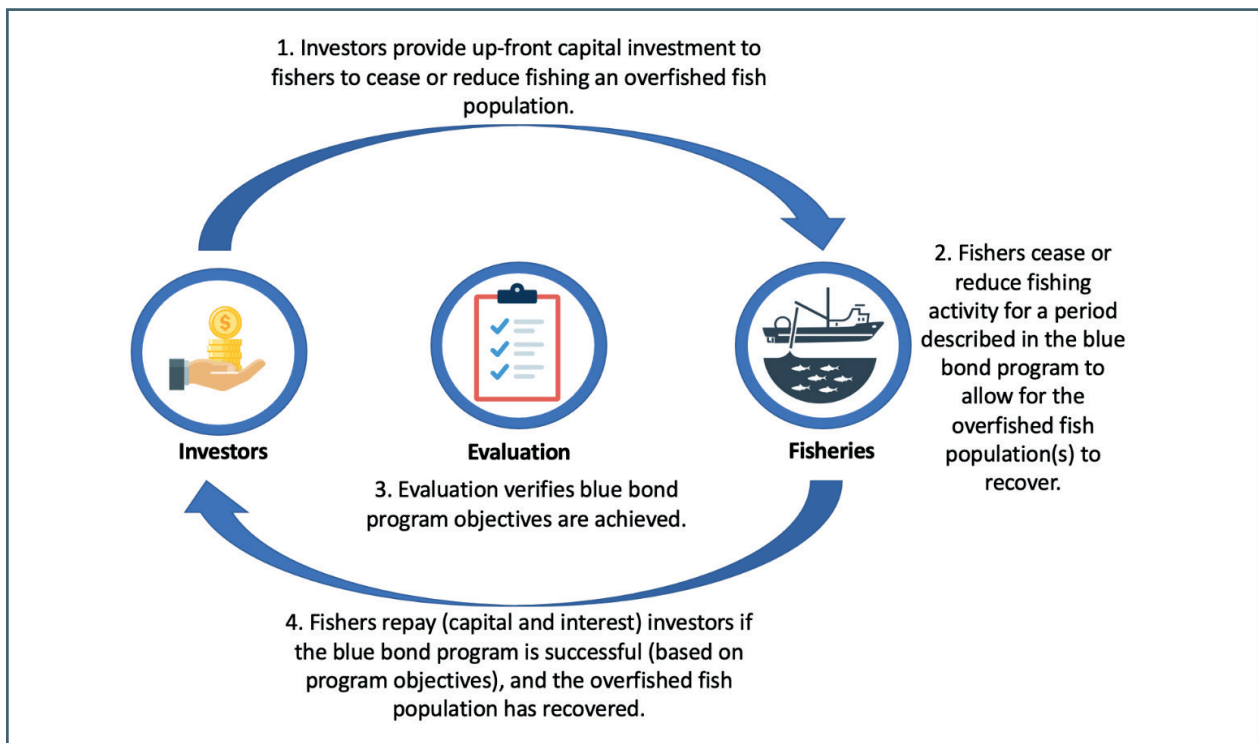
1. Investors provide up-front capital investment to fishers to cease or reduce fishing an overfished fish population.

2. Fishers cease or reduce fishing activity for a period described in the blue bond program to allow for the overfished fish population(s) to recover.

Investors

Evaluation

Fisheries

3. Evaluation verifies blue bond program objectives are achieved.

4. Fishers repay (capital and interest) investors if the blue bond program is successful (based on program objectives), and the overfished fish population has recovered.